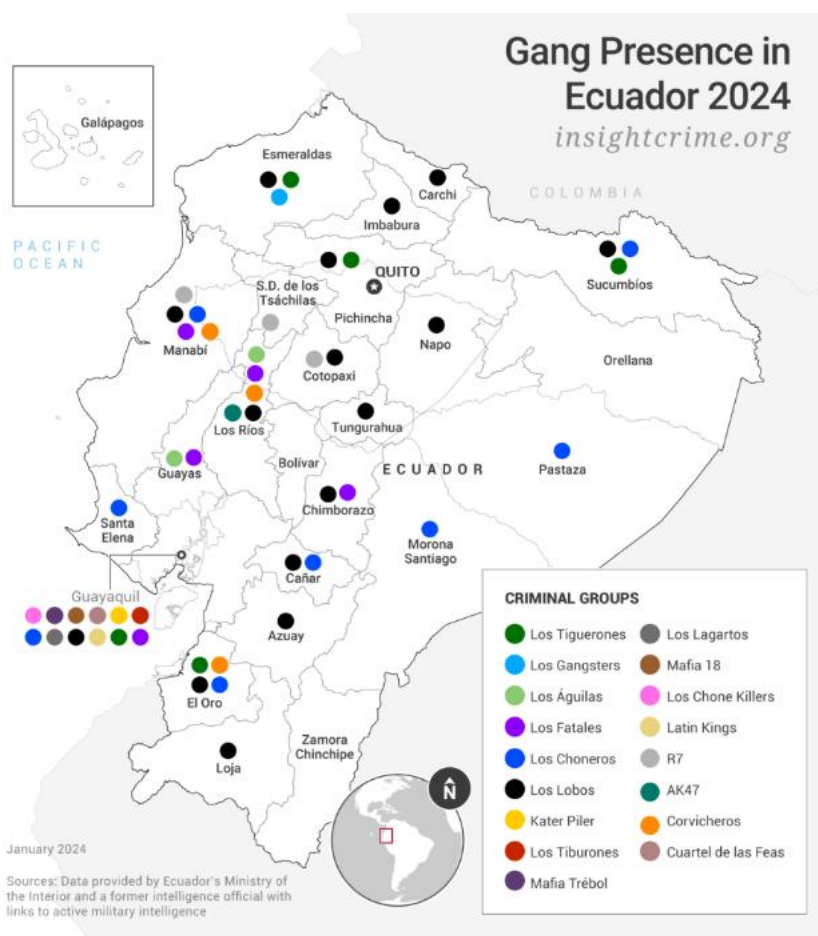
Gang Presence in Ecuador 2024
insightcrime.org

Galápagos

PACIFIC OCEAN

COLOMBIA

Esmeraldas
Carchi
Imbabura
QUITO
Sucumbíos
S.D. de los Tsáchilas
Pichincha
Napo
Manabí
Orellana
Cotopaxi
Los Ríos
Tungurahua
Bolívar
ECUADOR
Pastaza
Guayas
Chimborazo
Santa Elena
Morona Santiago
Guayaquil
Cañar
Azuay
El Oro
Zamora Chinchipe
Loja

N

CRIMINAL GROUPS
Los Tiguerones
Los Gangsters
Los Águilas
Los Fatales
Los Choneros
Los Lobos
Kater Piler
Los Tiburones
Mafia Trébol
Los Lagartos
Mafia 18
Los Chone Killers
Latin Kings
R7
AK47
Corvicheros
Cuartel de las Feas

January 2024

Sources: Data provided by Ecuador's Ministry of the Interior and a former intelligence official with links to active military intelligence